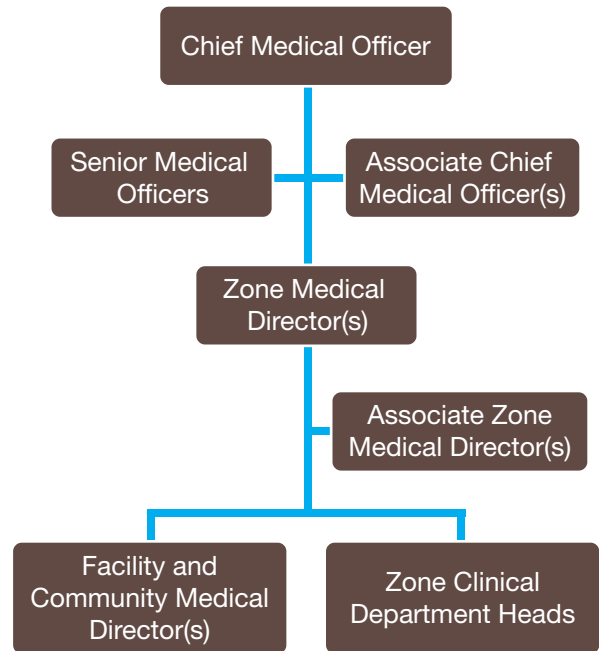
Chief Medical Officer

Senior Medical Officers

Associate Chief Medical Officer(s)

Zone Medical Director(s)

Associate Zone Medical Director(s)

Facility and Community Medical Director(s)

Zone Clinical Department Heads